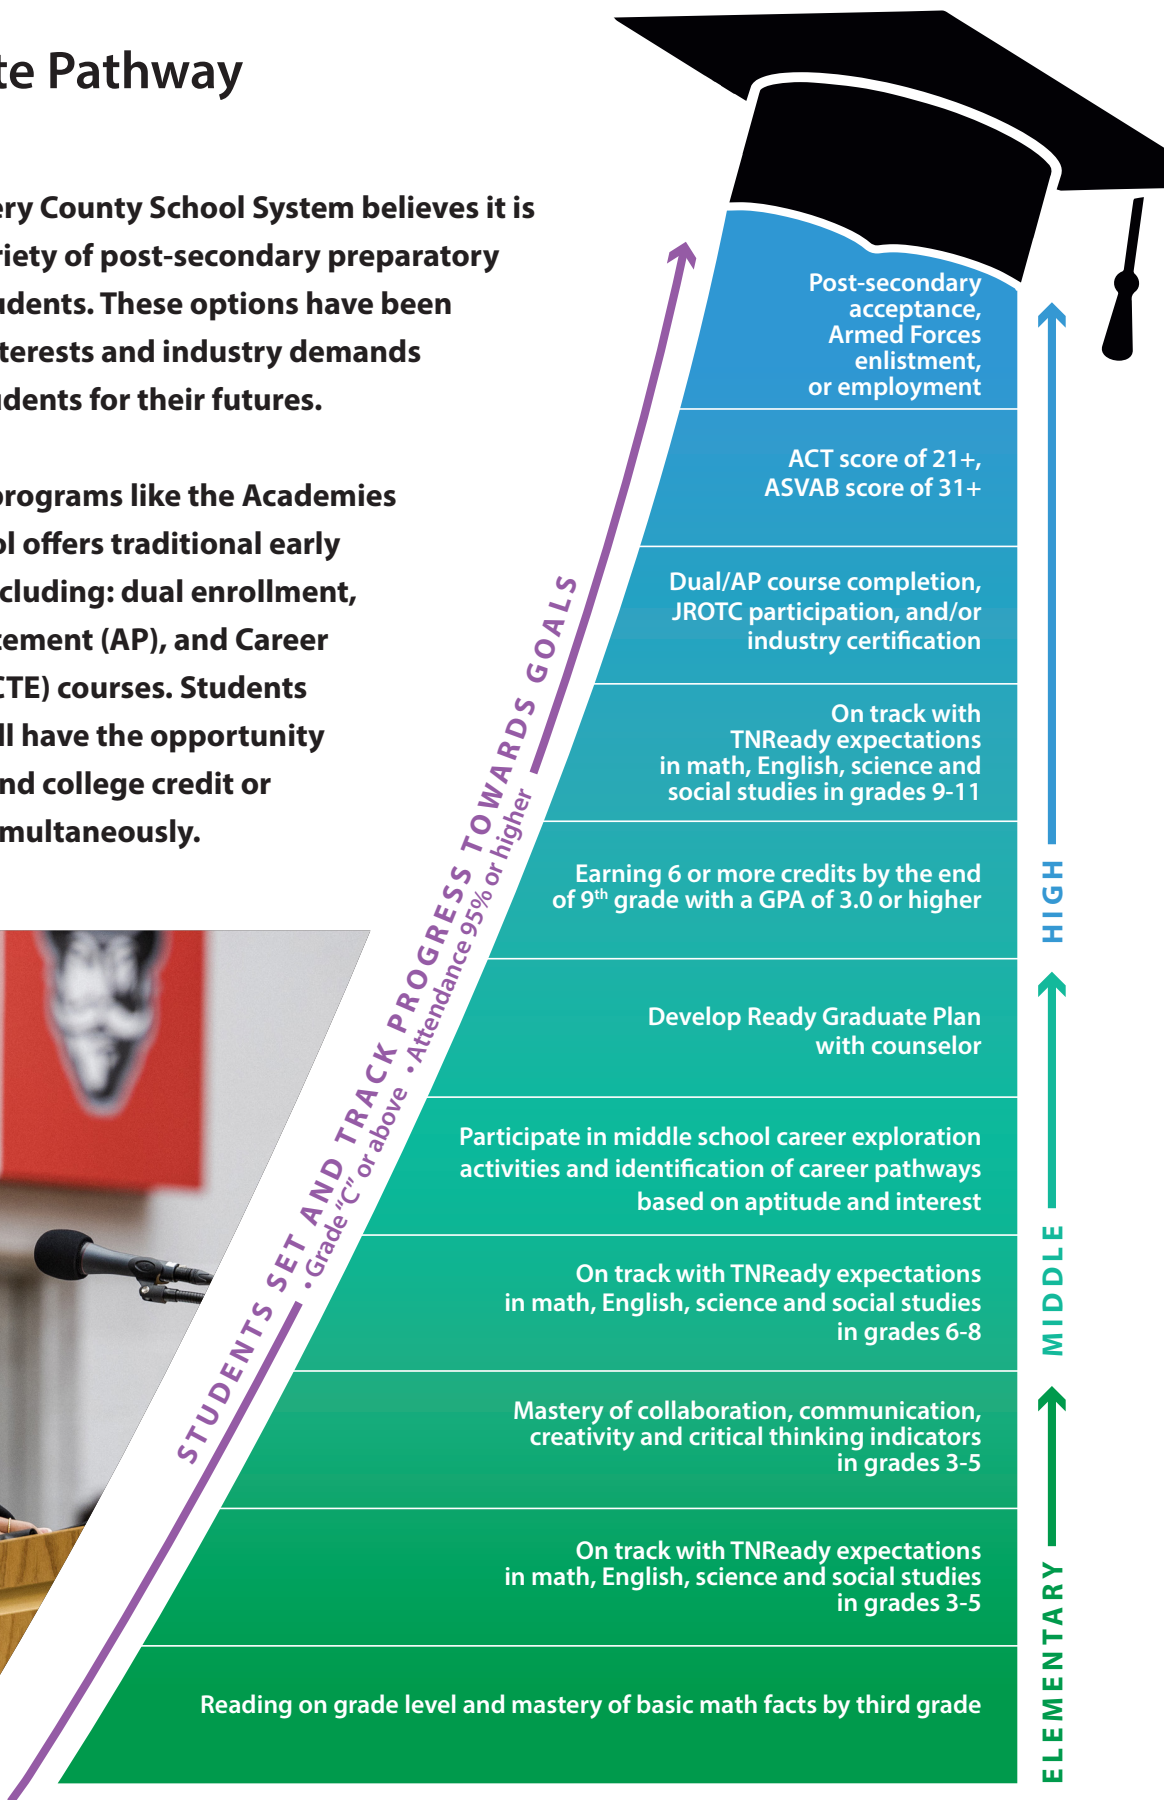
te Pathway

ery County School System believes it is riety of post-secondary preparatory udents. These options have been terests and industry demands udents for their futures.

programs like the Academies ol offers traditional early cluding: dual enrollment, cement (AP), and Career CTE) courses. Students ll have the opportunity nd college credit or multaneously.

Post-secondary acceptance, Armed Forces enlistment, or employment

ACT score of 21+, ASVAB score of 31+

Dual/AP course completion, JROTC participation, and/or industry certification

On track with TNReady expectations in math, English, science and social studies in grades 9-11

Earning 6 or more credits by the end of 9$^{th}$ grade with a GPA of 3.0 or higher

Develop Ready Graduate Plan with counselor

Participate in middle school career exploration activities and identification of career pathways based on aptitude and interest

On track with TNReady expectations in math, English, science and social studies in grades 6-8

Mastery of collaboration, communication, creativity and critical thinking indicators in grades 3-5

On track with TNReady expectations in math, English, science and social studies in grades 3-5

Reading on grade level and mastery of basic math facts by third grade

STUDENTS SET AND TRACK PROGRESS TOWARDS GOALS

• Grade "C" or above • Attendance 95% or higher

HIGH

MIDDLE

ELEMENTARY